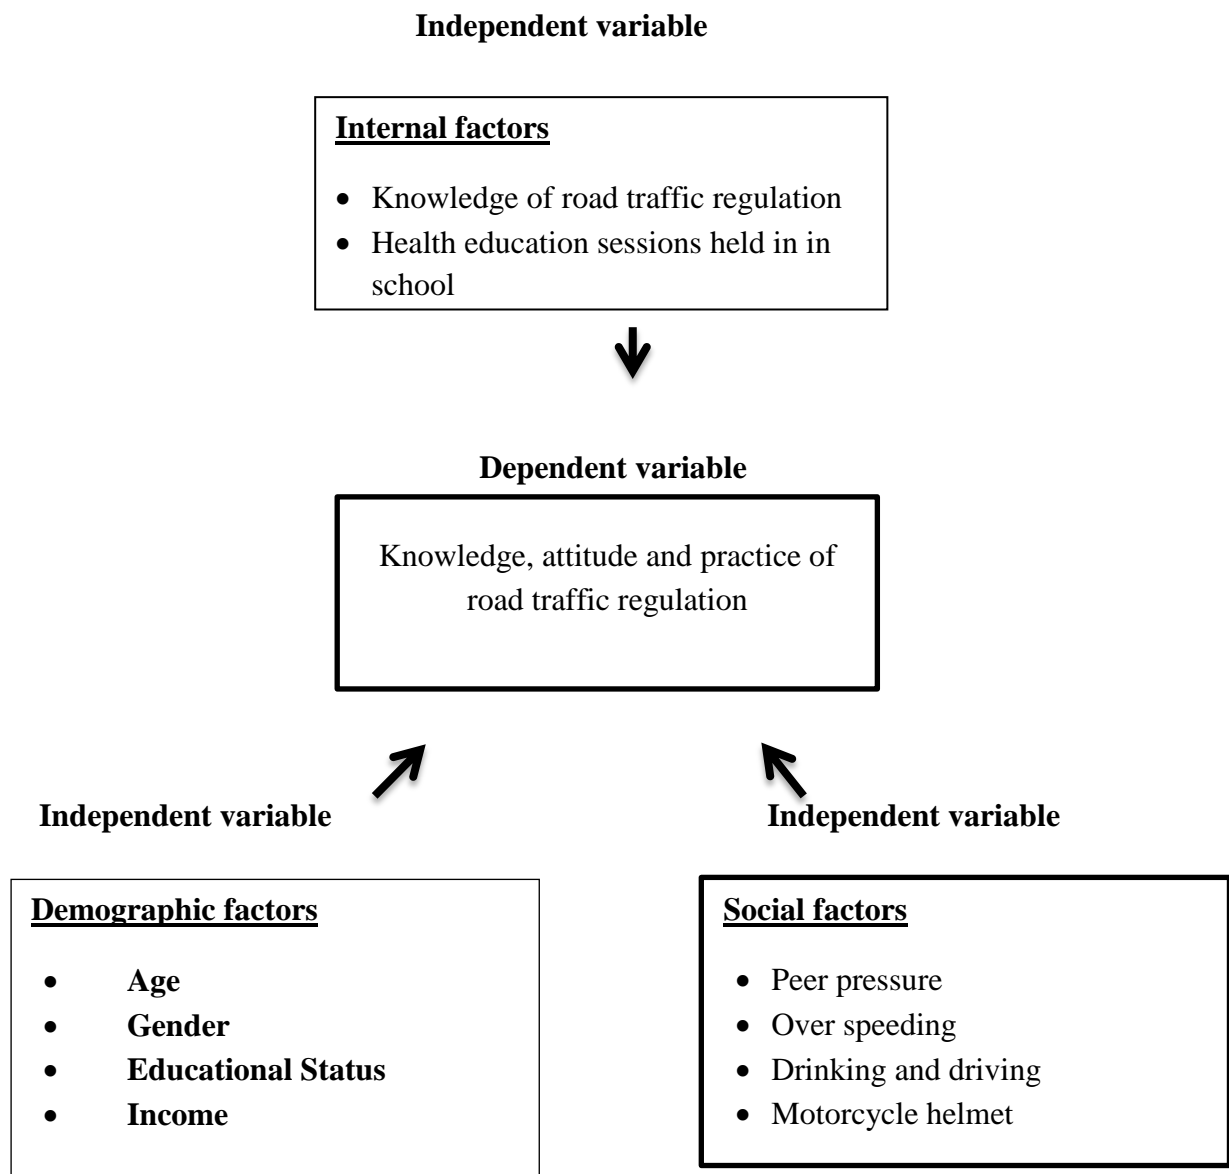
Independent variable

Internal factors

- Knowledge of road traffic regulation
- Health education sessions held in in school

Dependent variable

Knowledge, attitude and practice of road traffic regulation

Independent variable

Independent variable

Demographic factors

- Age
- Gender
- Educational Status
- Income

Social factors

- Peer pressure
- Over speeding
- Drinking and driving
- Motorcycle helmet